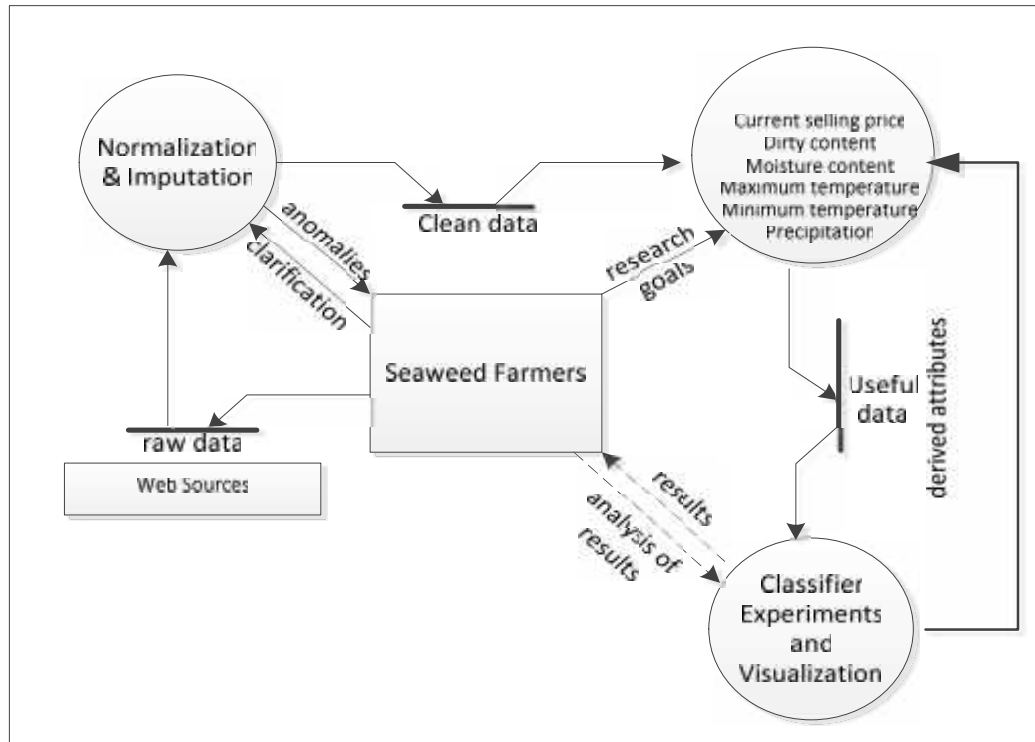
Normalization & Imputation

Current selling price
Dirty content
Moisture content
Maximum temperature
Minimum temperature
Precipitation

Clean data

anomalies

clarification

research goals

Seaweed Farmers

Useful data

derived attributes

raw data

Web Sources

results

analysis of results

Classifier Experiments and Visualization